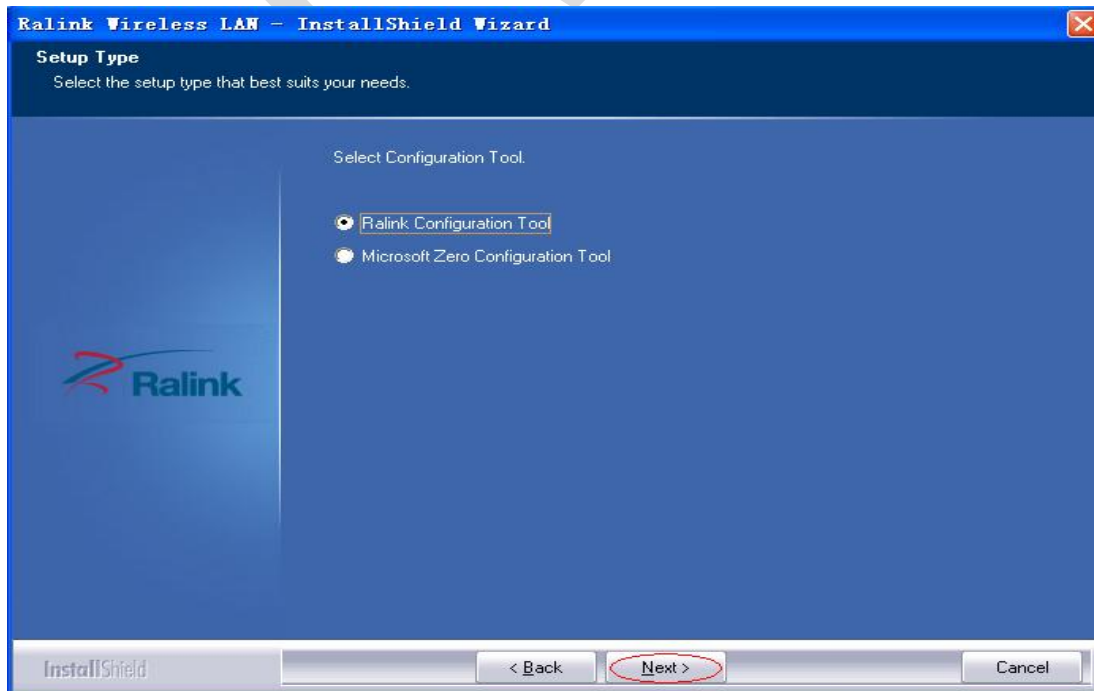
Ralink Wireless LAN - InstallShield Wizard

Setup Type

Select the setup type that best suits your needs.

Select Configuration Tool.

Ralink Configuration Tool

Microsoft Zero Configuration Tool

Ralink

InstallShield

< Back

Next >

Cancel